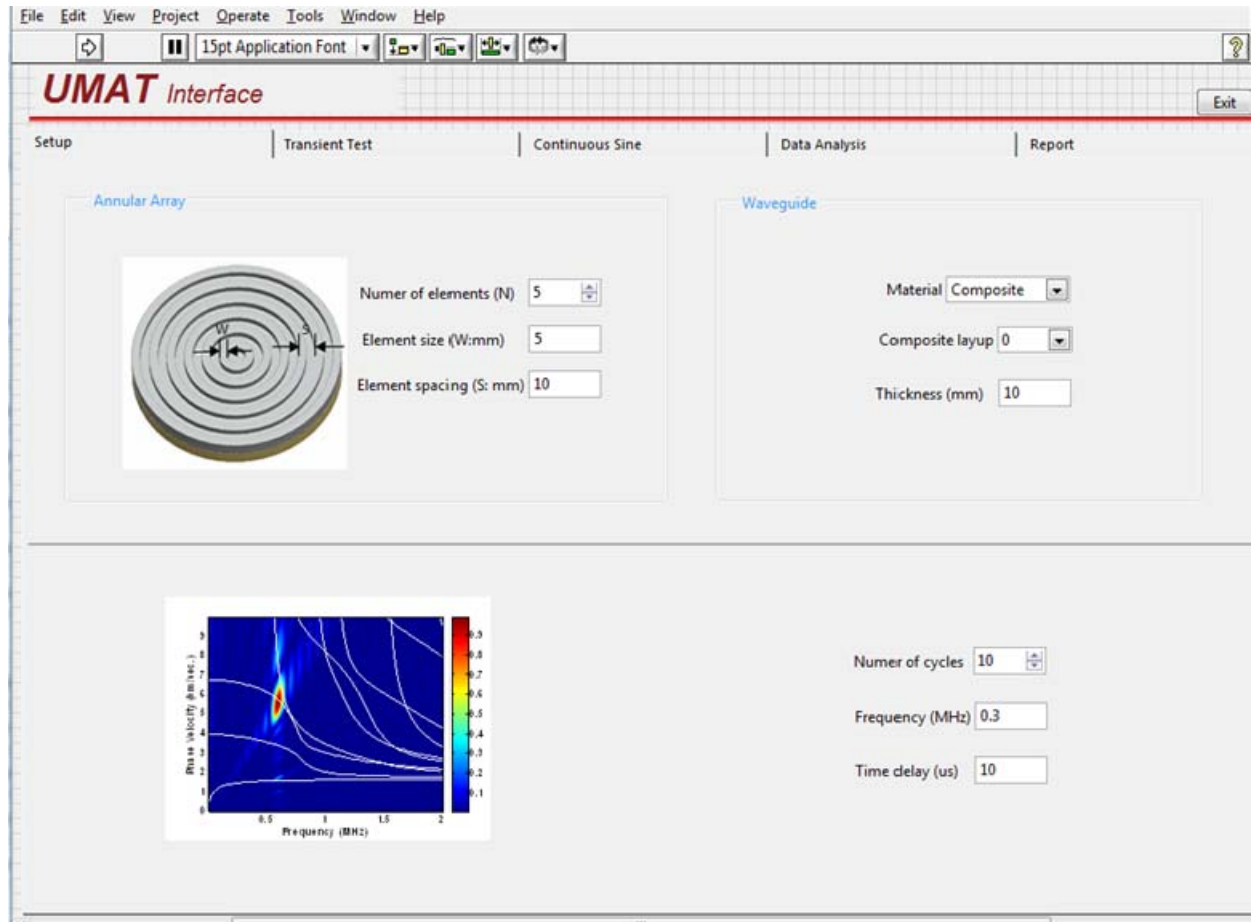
File Edit View Project Operate Tools Window Help

15pt Application Font

?

UMAT Interface

Exit

Setup | Transient Test | Continuous Sine | Data Analysis | Report

Annular Array

W

S

Numer of elements (N) 5

Element size (W:mm) 5

Element spacing (S: mm) 10

Waveguide

Material Composite

Composite layup 0

Thickness (mm) 10

Phase velocity (km/sec.)

0
1
2
3
4
5
6
7
8
9

0.5 1 1.5 2

Frequency (MHz)

0.9
0.8
0.7
0.6
0.5
0.4
0.3
0.2
0.1

Numer of cycles 10

Frequency (MHz) 0.3

Time delay (us) 10